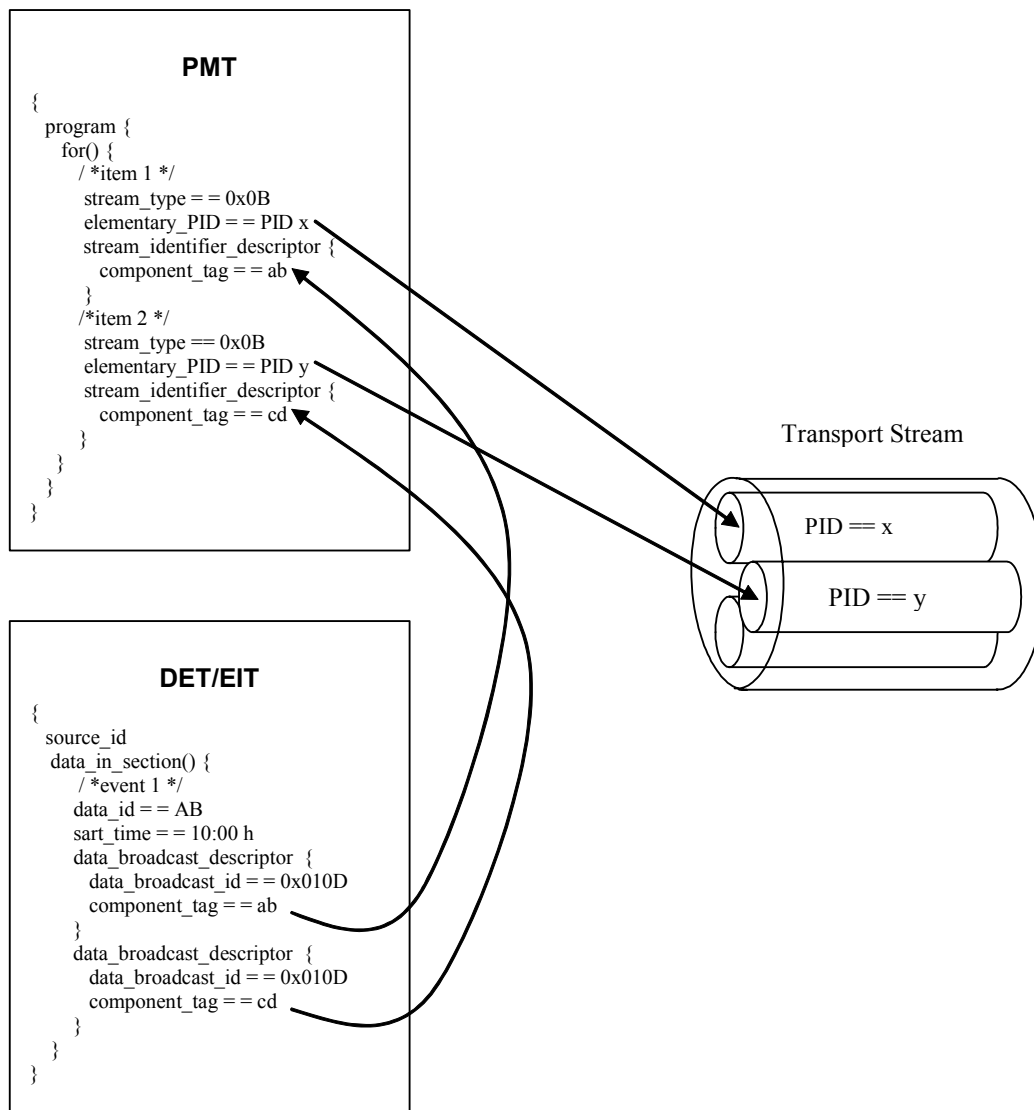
PMT

{
program {
for() {
/ *item 1 */
stream_type = = 0x0B
elementary_PID = = PID x
stream_identifier_descriptor {
component_tag = = ab
}
/*item 2 */
stream_type == 0x0B
elementary_PID = = PID y
stream_identifier_descriptor {
component_tag = = cd
}
}
}
}

Transport Stream

PID == x

PID == y

DET/EIT

{
source_id
data_in_section() {
/ *event 1 */
data_id = = AB
sart_time = = 10:00 h
data_broadcast_descriptor {
data_broadcast_id = = 0x010D
component_tag = = ab
}
data_broadcast_descriptor {
data_broadcast_id = = 0x010D
component_tag = = cd
}
}
}